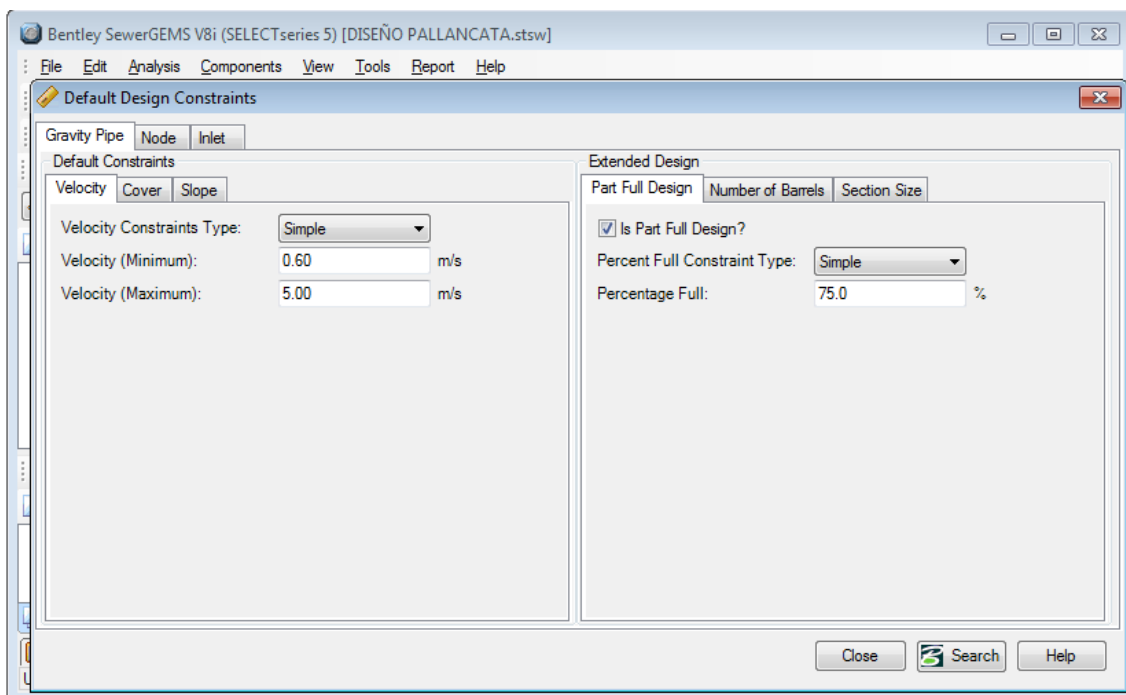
Bentley SewerGEMS V8i (SELECTseries 5) [DISEÑO PALLANCATA.stsw]

File Edit Analysis Components View Tools Report Help

Default Design Constraints

Gravity Pipe Node Inlet

Default Constraints

Velocity Cover Slope

Velocity Constraints Type: Simple

Velocity (Minimum): 0.60 m/s

Velocity (Maximum): 5.00 m/s

Extended Design

Part Full Design Number of Barrels Section Size

Is Part Full Design?

Percent Full Constraint Type: Simple

Percentage Full: 75.0 %

Close Search Help